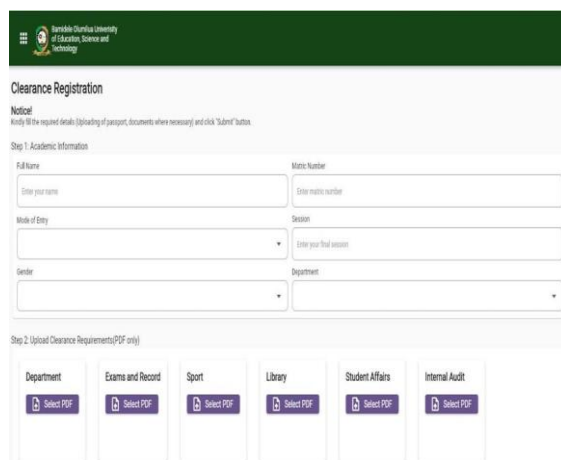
Bamidele Olumilua University of Education, Science and Technology

Clearance Registration

Notice!
Kindly fill the required details (Uploading of passport, documents where necessary) and click "Submit" button.

Step 1: Academic Information

Full Name
Enter your name

Matric Number
Enter matric number

Mode of Entry

Session
Enter your final session

Gender

Department

Step 2: Upload Clearance Requirements(PDF only)

Department
Select PDF

Exams and Record
Select PDF

Sport
Select PDF

Library
Select PDF

Student Affairs
Select PDF

Internal Audit
Select PDF